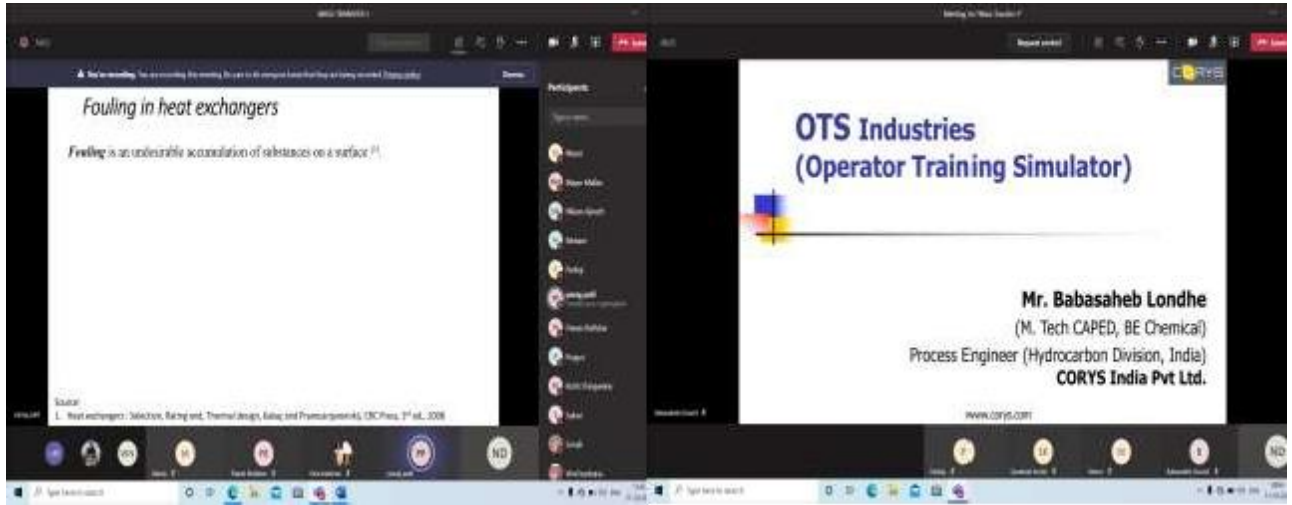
Fouling in heat exchangers

Fouling is an undesirable accumulation of substances on a surface [1].

Source:
1. Heat exchangers : Selection, Rating and, Thermal design, Kakaç and Pramuanjaroenkij, CRC Press, 3rd ed., 2008

Participants

OTS Industries
(Operator Training Simulator)

Mr. Babasaheb Londhe
(M. Tech CAPED, BE Chemical)
Process Engineer (Hydrocarbon Division, India)
CORYS India Pvt Ltd.

www.corys.com

CORYS

Request control

Leave

ND

Type here to search